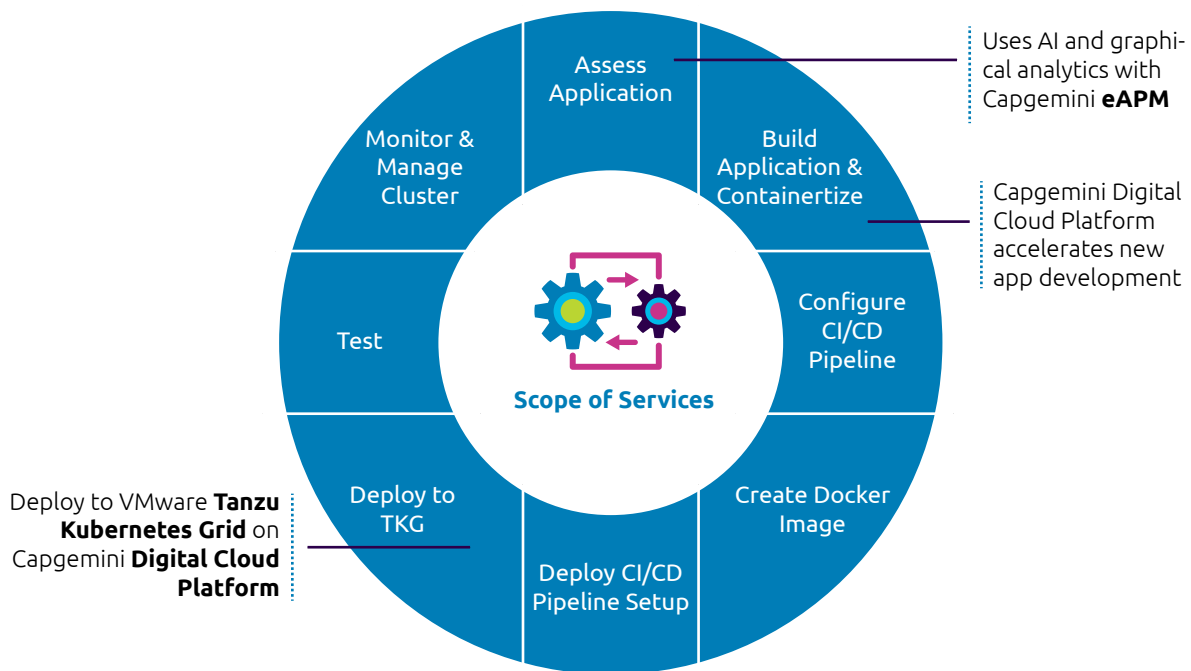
Assess Application

Uses AI and graphical analytics with Capgemini **eAPM**

Build Application & Containertize

Capgemini Digital Cloud Platform accelerates new app development

Configure CI/CD Pipeline

Create Docker Image

Deploy CI/CD Pipeline Setup

Deploy to TKG

Deploy to VMware **Tanzu Kubernetes Grid** on Capgemini **Digital Cloud Platform**

Test

Monitor & Manage Cluster

Scope of Services